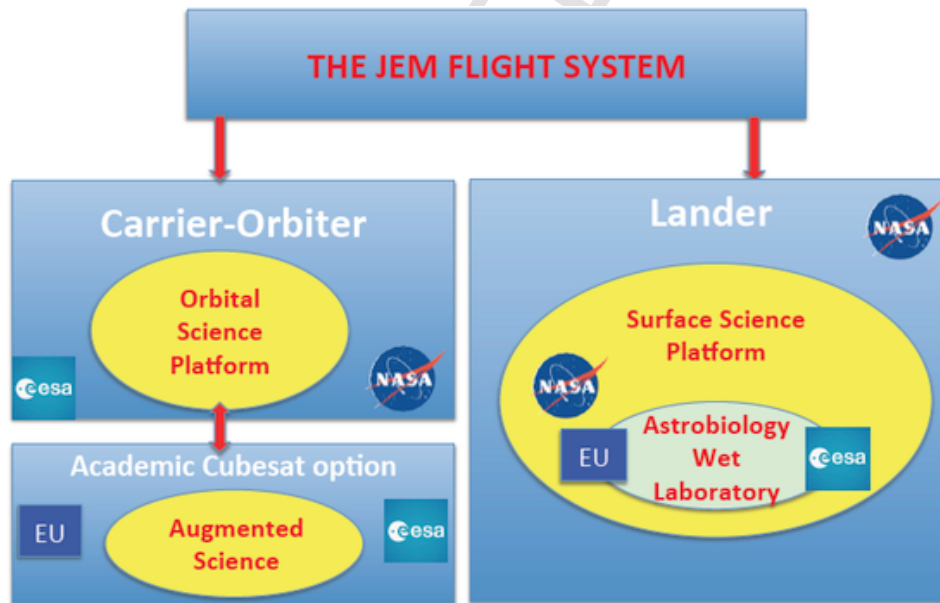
THE JEM FLIGHT SYSTEM

Carrier-Orbiter

Orbital Science Platform

esa

NASA

Academic Cubesat option

EU

Augmented Science

esa

Lander

NASA

Surface Science Platform

NASA

EU

Astrobiology Wet Laboratory

esa